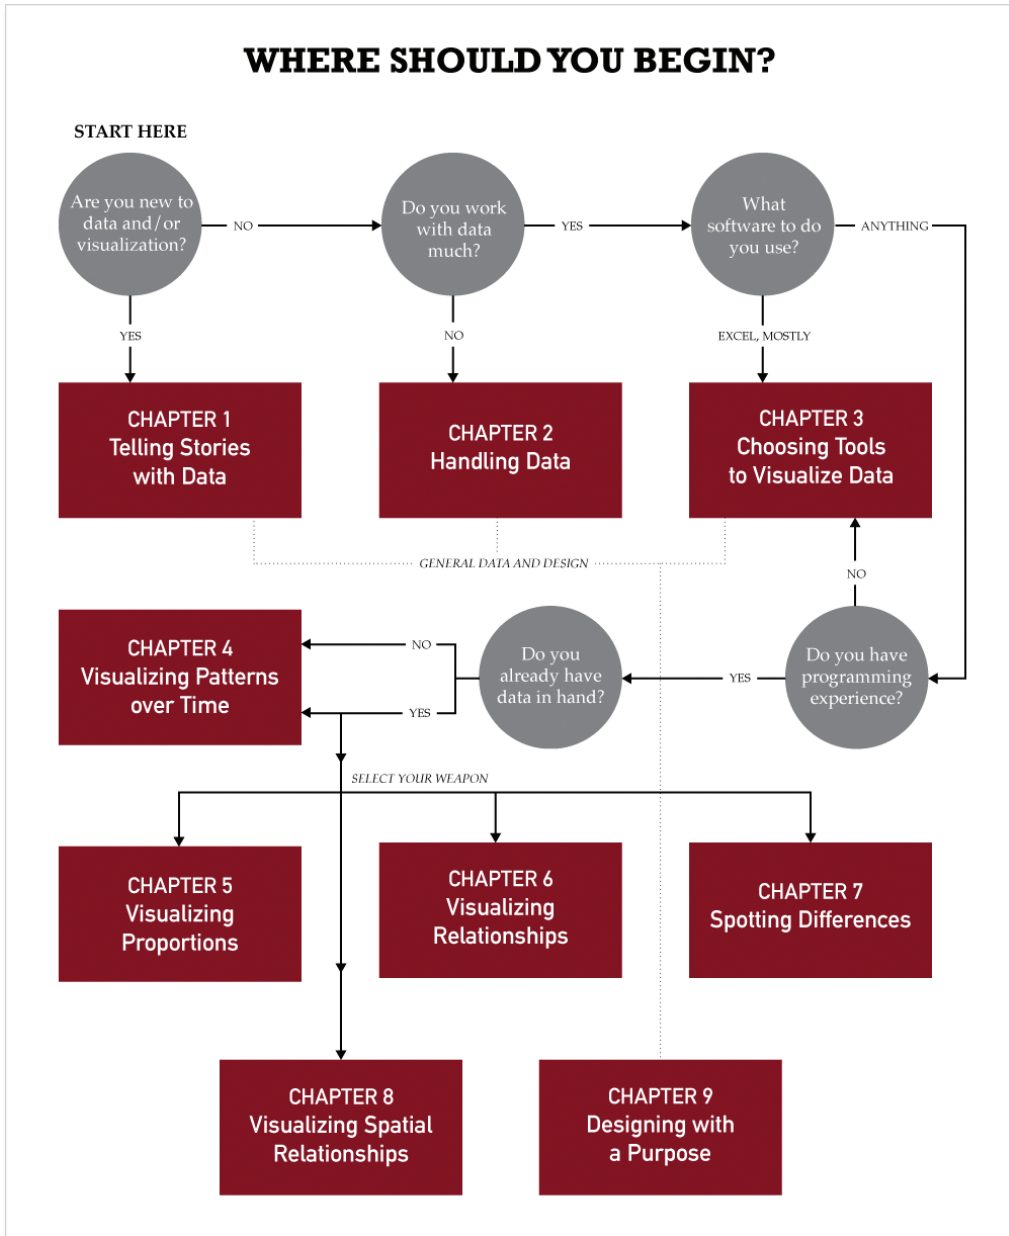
WHERE SHOULD YOU BEGIN?

START HERE

Are you new to data and/or visualization?

NO

Do you work with data much?

YES

What software to do you use?

ANYTHING

YES

NO

EXCEL, MOSTLY

CHAPTER 1
Telling Stories with Data

CHAPTER 2
Handling Data

CHAPTER 3
Choosing Tools to Visualize Data

GENERAL DATA AND DESIGN

NO

CHAPTER 4
Visualizing Patterns over Time

NO

YES

Do you already have data in hand?

YES

Do you have programming experience?

SELECT YOUR WEAPON

CHAPTER 5
Visualizing Proportions

CHAPTER 6
Visualizing Relationships

CHAPTER 7
Spotting Differences

CHAPTER 8
Visualizing Spatial Relationships

CHAPTER 9
Designing with a Purpose